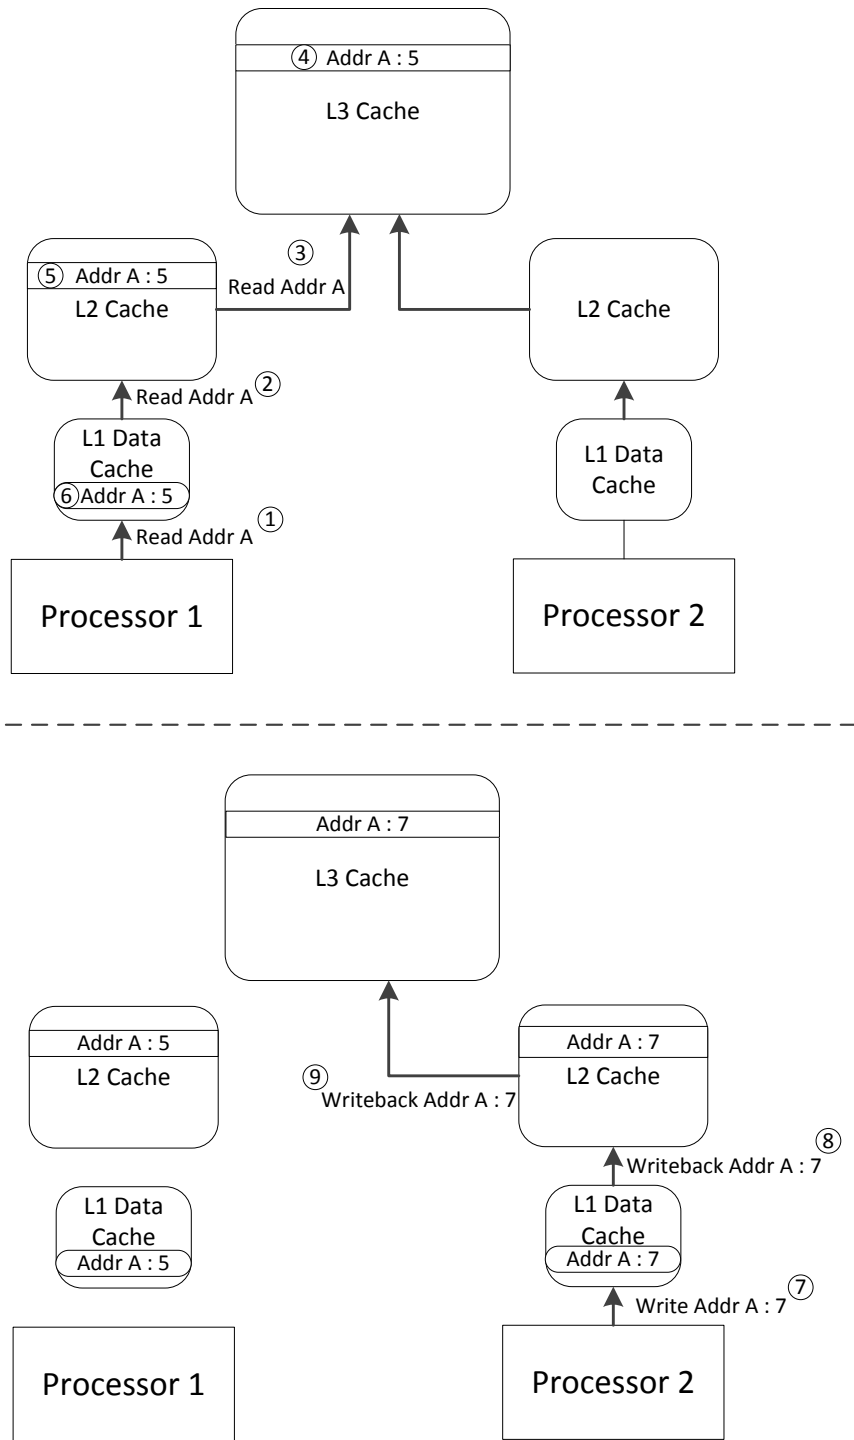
④ Addr A : 5
L3 Cache

③
Read Addr A

⑤ Addr A : 5
L2 Cache

L2 Cache

Read Addr A ②

L1 Data Cache
⑥ Addr A : 5

Read Addr A ①

L1 Data Cache

Processor 1

Processor 2

Addr A : 7
L3 Cache

Addr A : 5
L2 Cache

⑨
Writeback Addr A : 7

Addr A : 7
L2 Cache

⑧
Writeback Addr A : 7

L1 Data Cache
Addr A : 5

L1 Data Cache
Addr A : 7

Write Addr A : 7 ⑦

Processor 1

Processor 2